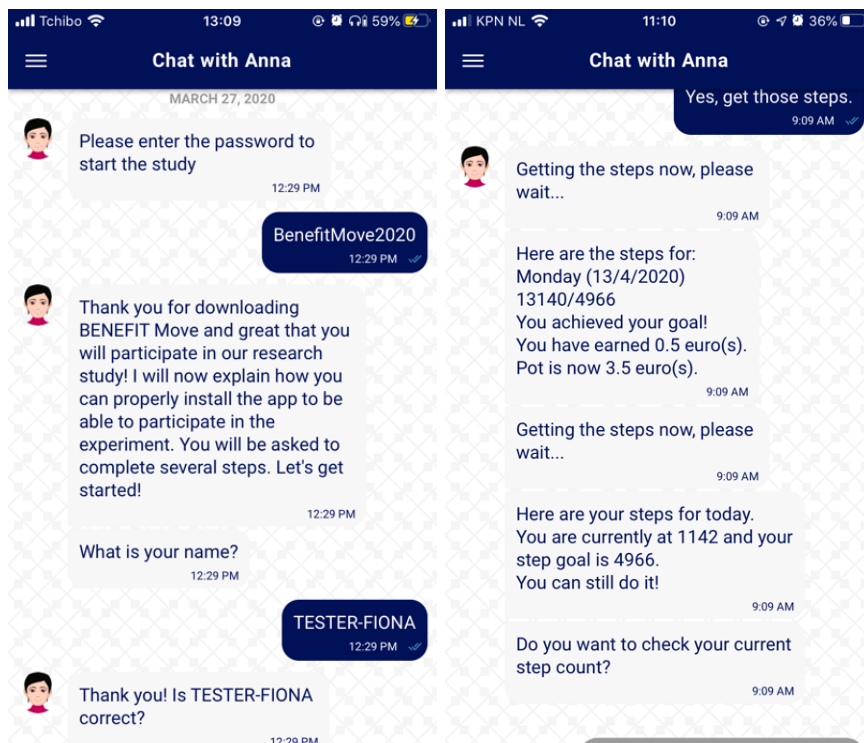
Tchibo 13:09 59%

Chat with Anna

MARCH 27, 2020

Please enter the password to start the study
12:29 PM

BenefitMove2020
12:29 PM

Thank you for downloading BENEFIT Move and great that you will participate in our research study! I will now explain how you can properly install the app to be able to participate in the experiment. You will be asked to complete several steps. Let's get started!
12:29 PM

What is your name?
12:29 PM

TESTER-FIONA
12:29 PM

Thank you! Is TESTER-FIONA correct?
12:29 PM

KPN NL 11:10 36%

Chat with Anna

Yes, get those steps.
9:09 AM

Getting the steps now, please wait...
9:09 AM

Here are the steps for:
Monday (13/4/2020)
13140/4966
You achieved your goal!
You have earned 0.5 euro(s).
Pot is now 3.5 euro(s).
9:09 AM

Getting the steps now, please wait...
9:09 AM

Here are your steps for today.
You are currently at 1142 and your step goal is 4966.
You can still do it!
9:09 AM

Do you want to check your current step count?
9:09 AM